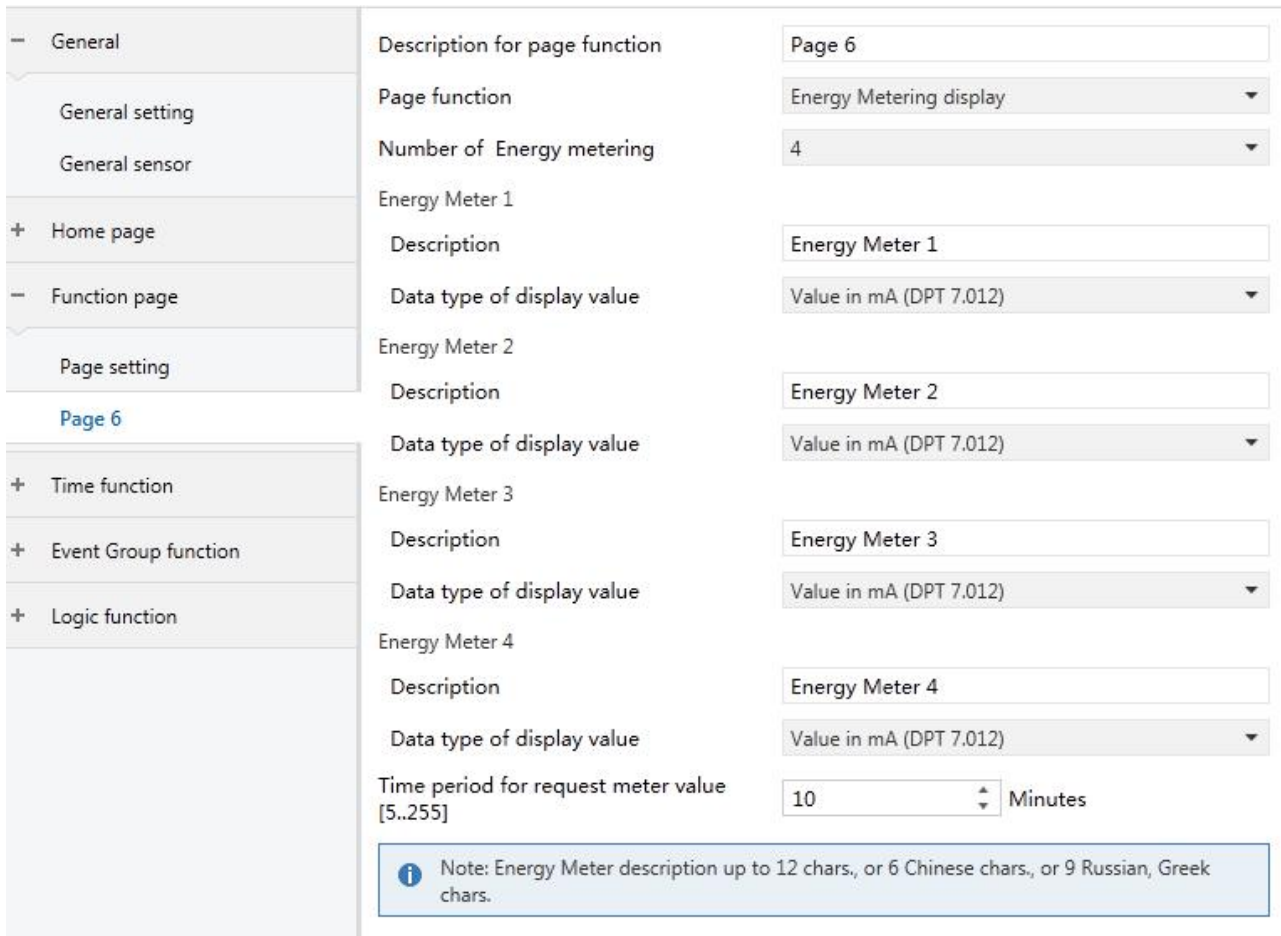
− General

General setting

General sensor

+ Home page

− Function page

Page setting

Page 6

+ Time function

+ Event Group function

+ Logic function

Description for page function | Page 6

Page function | Energy Metering display

Number of  Energy metering | 4

Energy Meter 1

Description | Energy Meter 1

Data type of display value | Value in mA (DPT 7.012)

Energy Meter 2

Description | Energy Meter 2

Data type of display value | Value in mA (DPT 7.012)

Energy Meter 3

Description | Energy Meter 3

Data type of display value | Value in mA (DPT 7.012)

Energy Meter 4

Description | Energy Meter 4

Data type of display value | Value in mA (DPT 7.012)

Time period for request meter value [5..255] | 10 Minutes

Note: Energy Meter description up to 12 chars., or 6 Chinese chars., or 9 Russian, Greek chars.